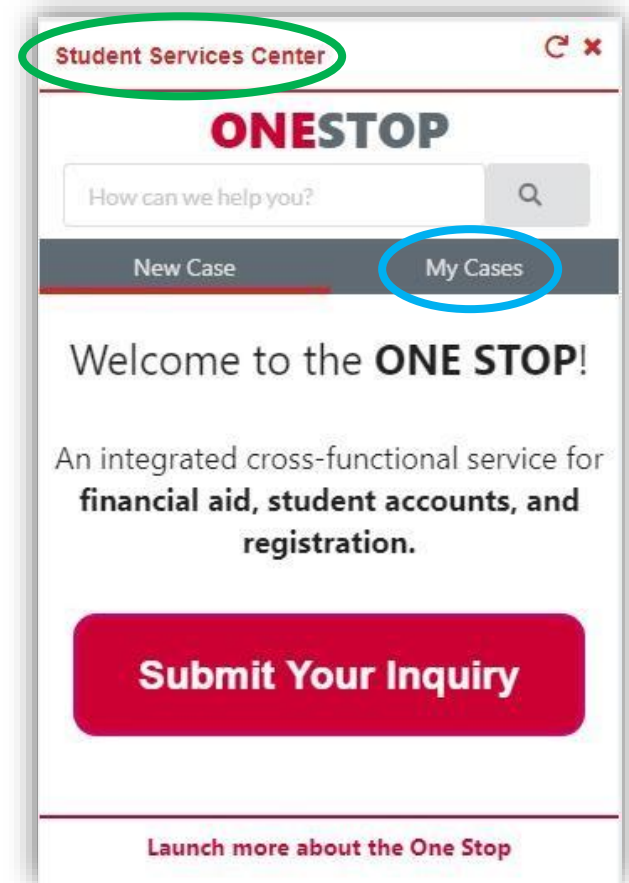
Student Services Center

ONESTOP

How can we help you?

New Case

My Cases

Welcome to the **ONE STOP**!

An integrated cross-functional service for **financial aid, student accounts, and registration.**

Submit Your Inquiry

Launch more about the One Stop